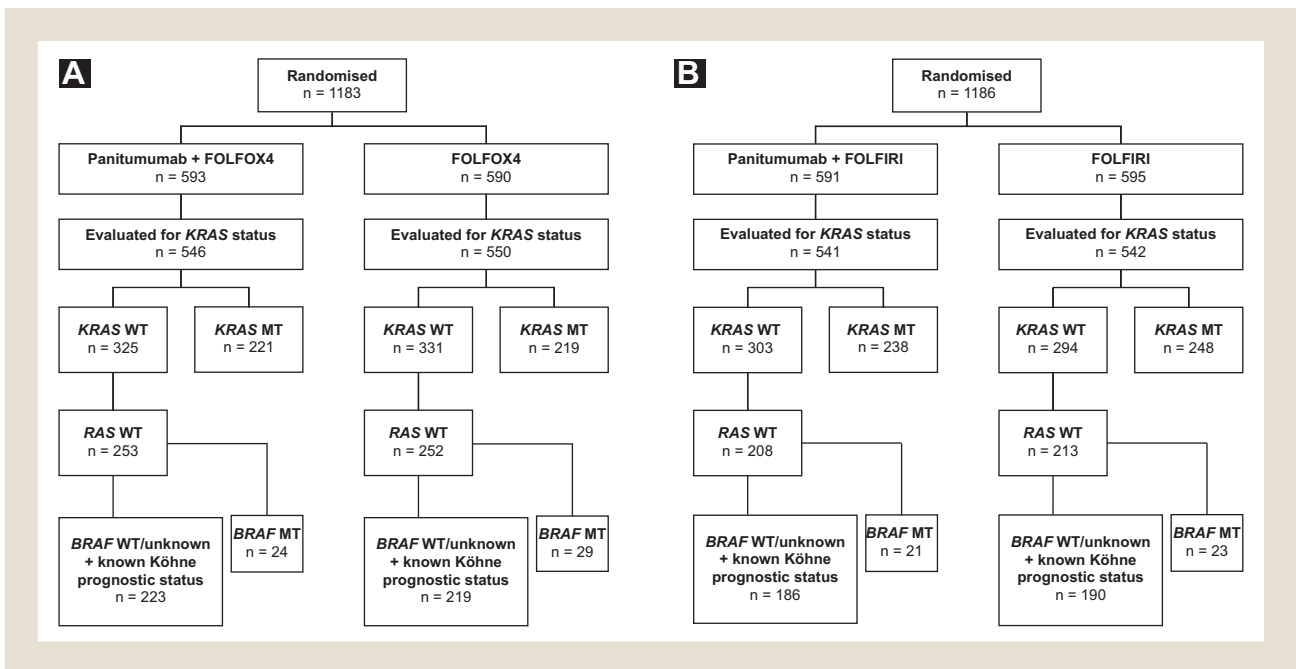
A

Randomised
n = 1183

Panitumumab + FOLFOX4
n = 593

FOLFOX4
n = 590

Evaluated for *KRAS* status
n = 546

Evaluated for *KRAS* status
n = 550

*KRAS* WT
n = 325

*KRAS* MT
n = 221

*KRAS* WT
n = 331

*KRAS* MT
n = 219

*RAS* WT
n = 253

*RAS* WT
n = 252

*BRAF* WT/unknown + known Köhne prognostic status
n = 223

*BRAF* MT
n = 24

*BRAF* WT/unknown + known Köhne prognostic status
n = 219

*BRAF* MT
n = 29

B

Randomised
n = 1186

Panitumumab + FOLFIRI
n = 591

FOLFIRI
n = 595

Evaluated for *KRAS* status
n = 541

Evaluated for *KRAS* status
n = 542

*KRAS* WT
n = 303

*KRAS* MT
n = 238

*KRAS* WT
n = 294

*KRAS* MT
n = 248

*RAS* WT
n = 208

*RAS* WT
n = 213

*BRAF* WT/unknown + known Köhne prognostic status
n = 186

*BRAF* MT
n = 21

*BRAF* WT/unknown + known Köhne prognostic status
n = 190

*BRAF* MT
n = 23